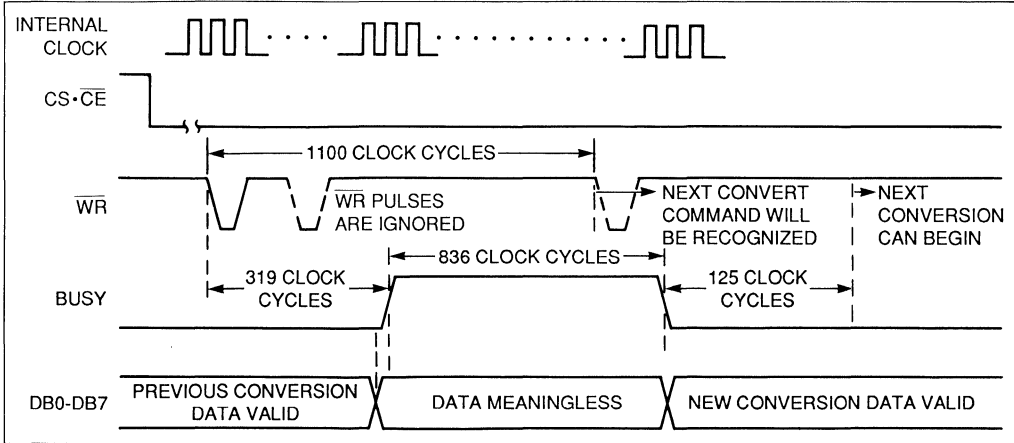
INTERNAL CLOCK

$CS \cdot \overline{CE}$

1100 CLOCK CYCLES

$\overline{WR}$

$\overline{WR}$ PULSES ARE IGNORED

NEXT CONVERT COMMAND WILL BE RECOGNIZED

NEXT CONVERSION CAN BEGIN

836 CLOCK CYCLES

319 CLOCK CYCLES

BUSY

125 CLOCK CYCLES

DB0-DB7

PREVIOUS CONVERSION DATA VALID

DATA MEANINGLESS

NEW CONVERSION DATA VALID